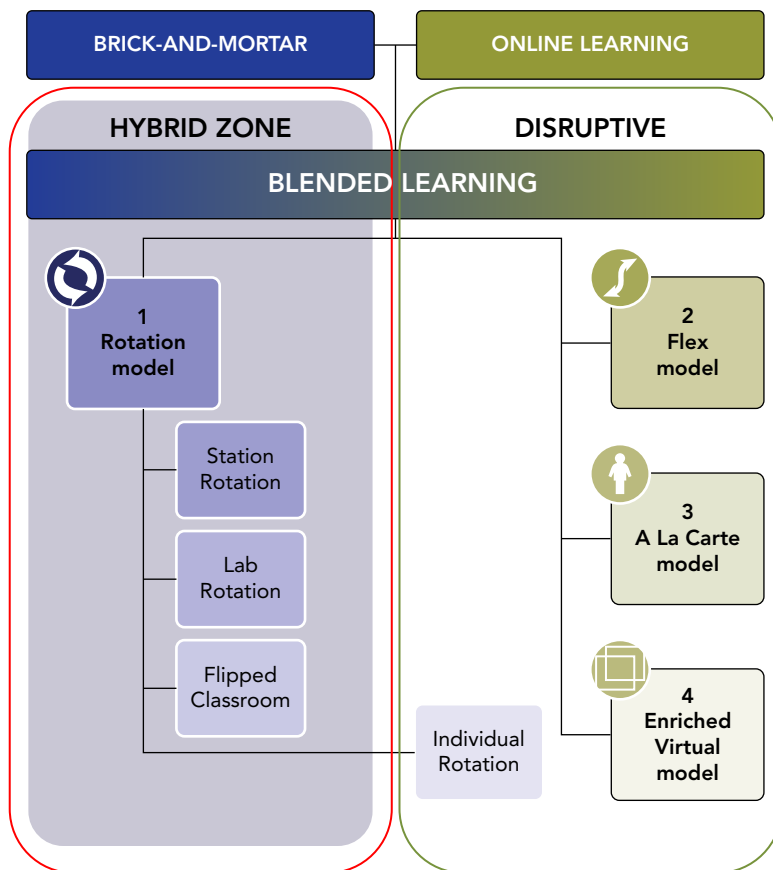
BRICK-AND-MORTAR

ONLINE LEARNING

HYBRID ZONE

DISRUPTIVE

BLENDED LEARNING

1
Rotation model

Station Rotation

Lab Rotation

Flipped Classroom

Individual Rotation

2
Flex model

3
A La Carte model

4
Enriched Virtual model